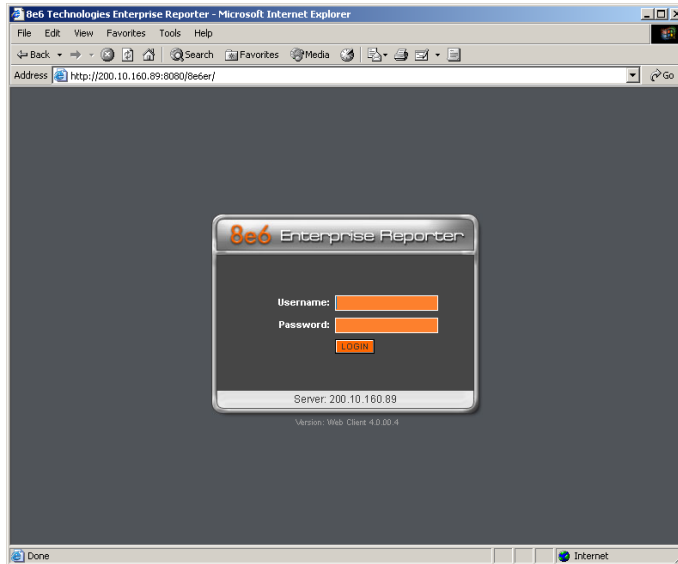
8e6 Technologies Enterprise Reporter - Microsoft Internet Explorer

File Edit View Favorites Tools Help

Back Search Favorites Media

Address http://200.10.160.89:8080/8e6er/

Go

8e6 Enterprise Reporter

Username:

Password:

LOGIN

Server: 200.10.160.89

Version: Web Client 4.0.00.4

Done

Internet